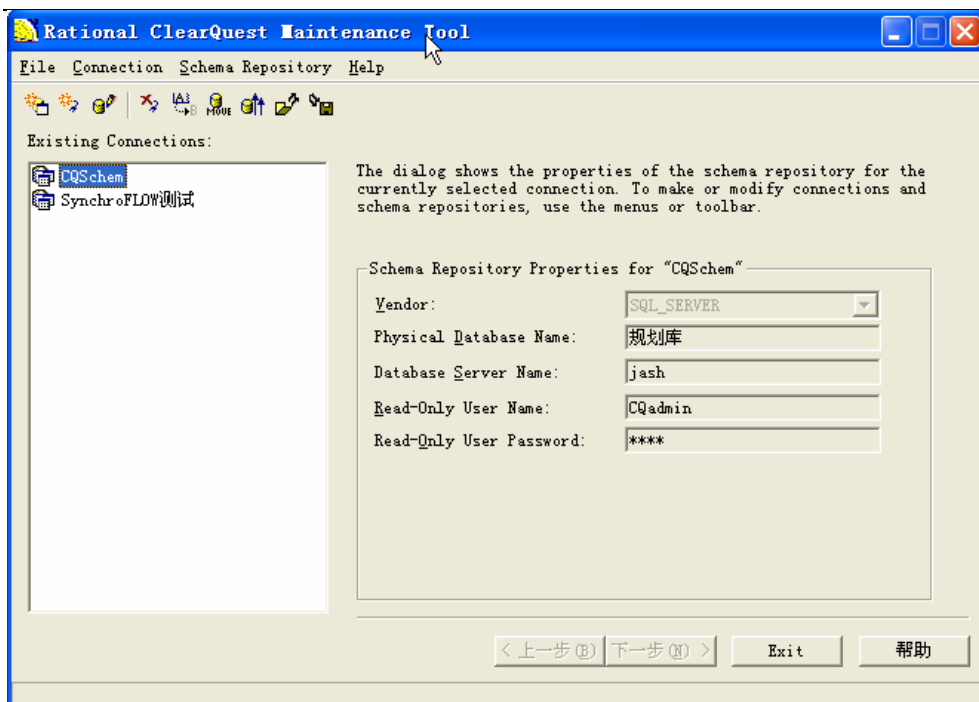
Rational ClearQuest Maintenance Tool

File Connection Schema Repository Help

Existing Connections:

CQSchem
SynchroFLOW测试

The dialog shows the properties of the schema repository for the currently selected connection. To make or modify connections and schema repositories, use the menus or toolbar.

Schema Repository Properties for "CQSchem"

Vendor: SQL_SERVER
Physical Database Name: 规划库
Database Server Name: jash
Read-Only User Name: CQadmin
Read-Only User Password: ****

< 上一步(B) 下一步(N) > Exit 帮助